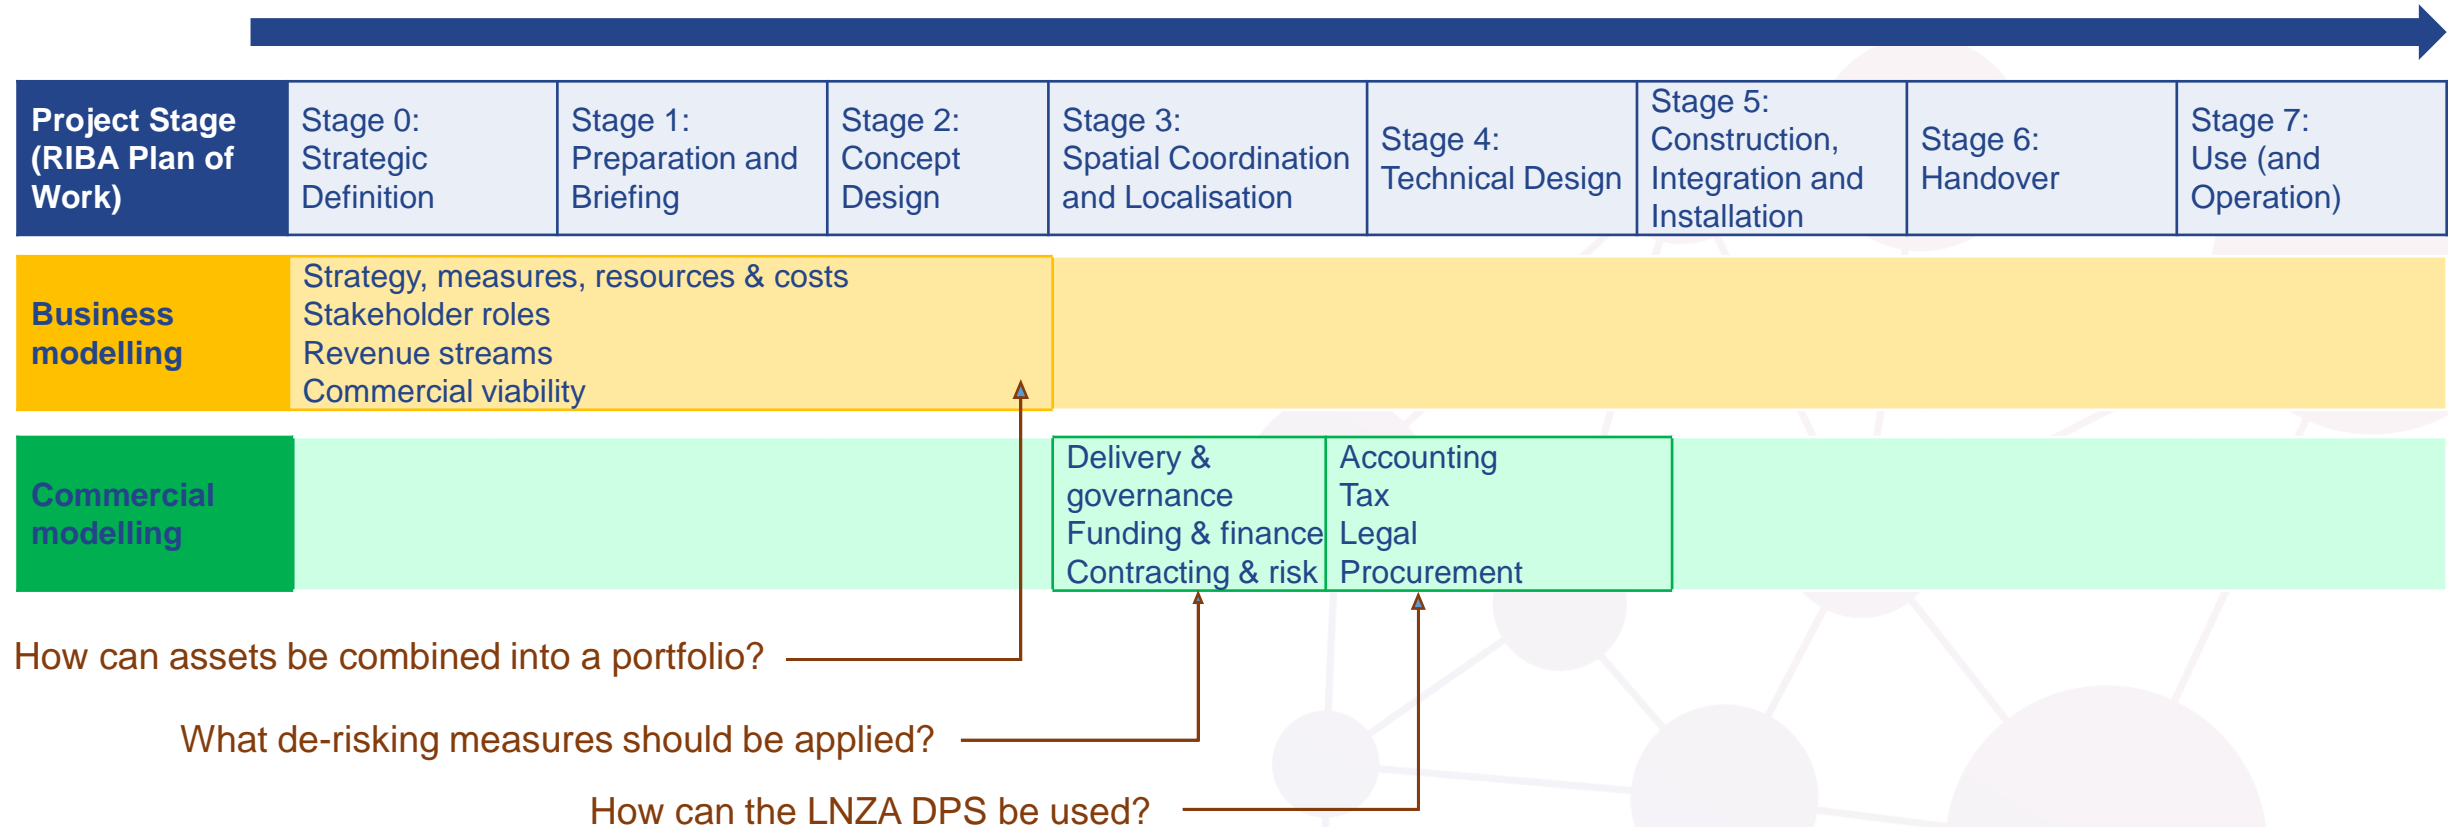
| Project Stage (RIBA Plan of Work) | Stage 0: Strategic Definition | Stage 1: Preparation and Briefing | Stage 2: Concept Design | Stage 3: Spatial Coordination and Localisation | Stage 4: Technical Design | Stage 5: Construction, Integration and Installation | Stage 6: Handover | Stage 7: Use (and Operation) |
|---|---|---|---|---|---|---|---|---|

Business modelling

Strategy, measures, resources & costs
Stakeholder roles
Revenue streams
Commercial viability

Commercial modelling

Delivery & governance
Funding & finance
Contracting & risk

Accounting
Tax
Legal
Procurement

How can assets be combined into a portfolio?

What de-risking measures should be applied?

How can the LNZA DPS be used?